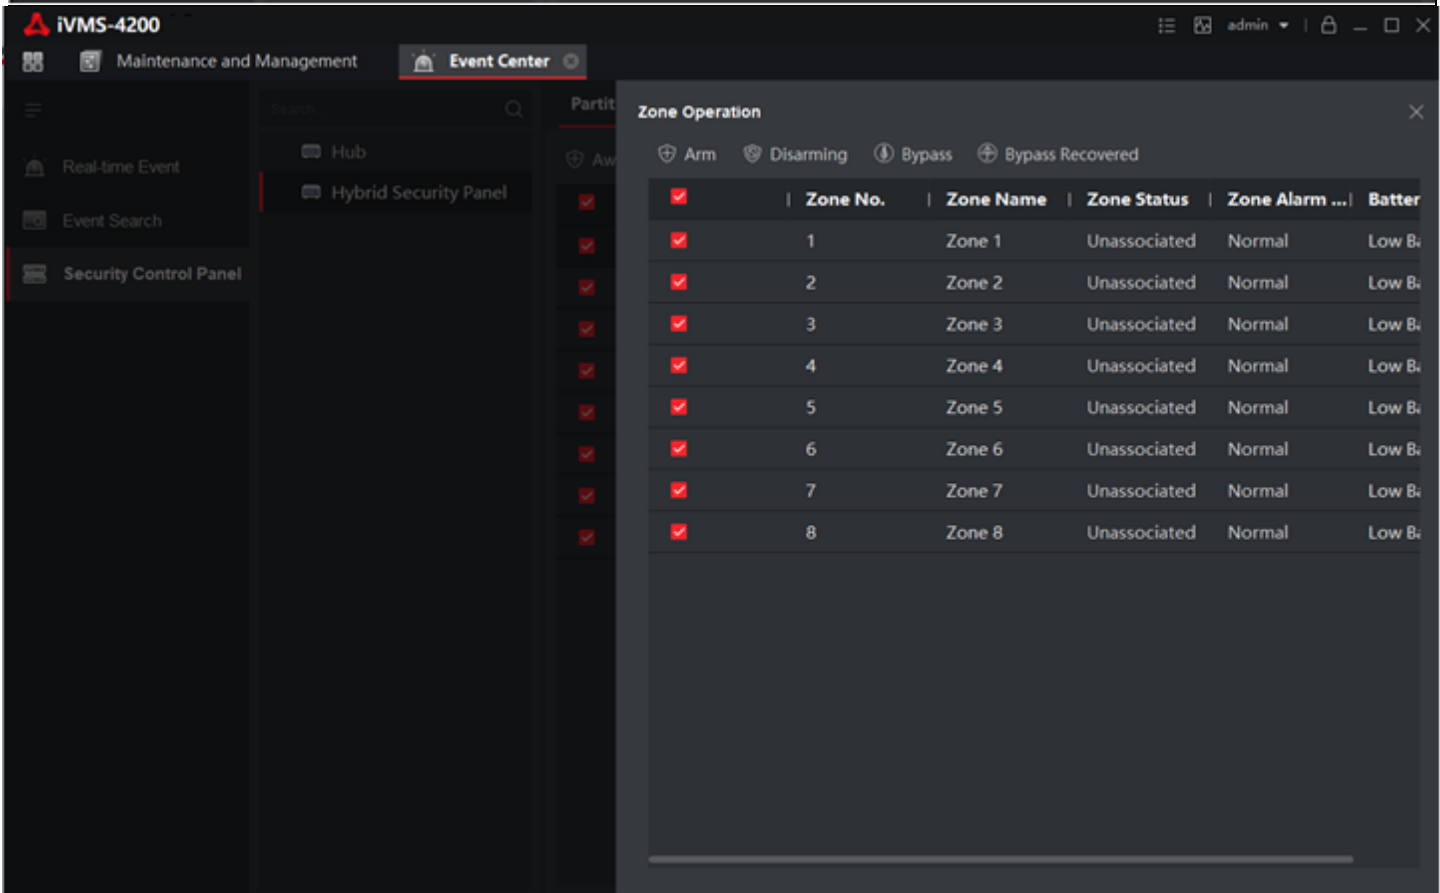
iVMS-4200

admin

Maintenance and Management

Event Center

Real-time Event

Event Search

Security Control Panel

Search

Hub

Hybrid Security Panel

Partit

Aw

Zone Operation

Arm

Disarming

Bypass

Bypass Recovered

| | Zone No. | Zone Name | Zone Status | Zone Alarm ... | Batter |
|---|---|---|---|---|---|
| | 1 | Zone 1 | Unassociated | Normal | Low B |
| | 2 | Zone 2 | Unassociated | Normal | Low B |
| | 3 | Zone 3 | Unassociated | Normal | Low B |
| | 4 | Zone 4 | Unassociated | Normal | Low B |
| | 5 | Zone 5 | Unassociated | Normal | Low B |
| | 6 | Zone 6 | Unassociated | Normal | Low B |
| | 7 | Zone 7 | Unassociated | Normal | Low B |
| | 8 | Zone 8 | Unassociated | Normal | Low B |